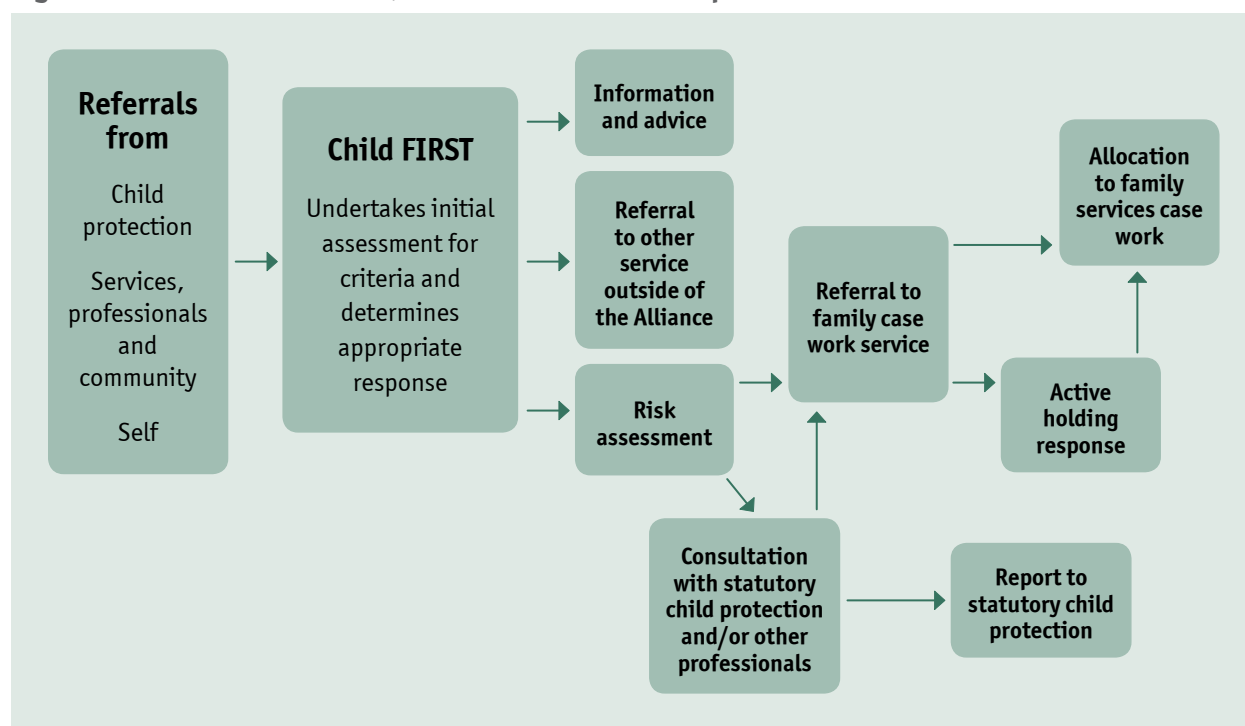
Referrals from

Child protection

Services, professionals and community

Self

Child FIRST

Undertakes initial assessment for criteria and determines appropriate response

Information and advice

Referral to other service outside of the Alliance

Risk assessment

Consultation with statutory child protection and/or other professionals

Referral to family case work service

Allocation to family services case work

Active holding response

Report to statutory child protection